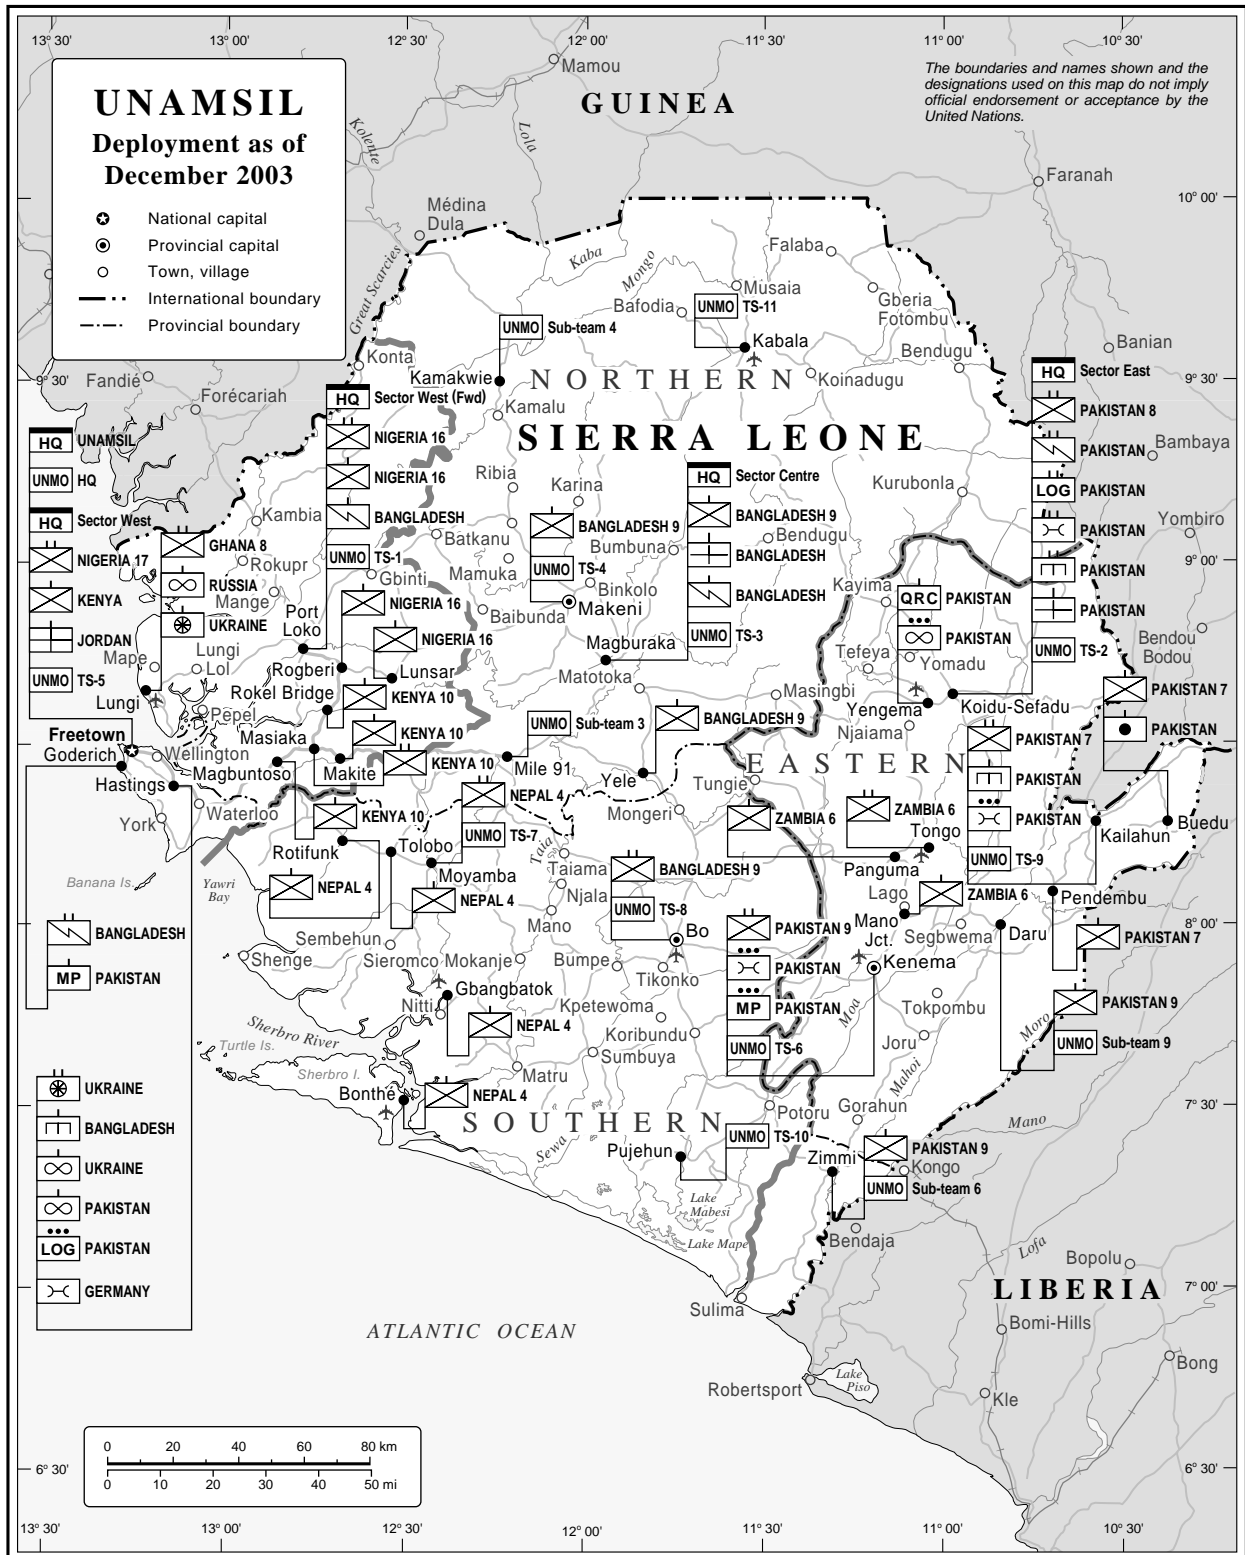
13° 30' 13° 00' 12° 30' 12° 00' 11° 30' 11° 00' 10° 30'

UNAMSIL
Deployment as of
December 2003

National capital
Provincial capital
Town, village
International boundary
Provincial boundary

The boundaries and names shown and the designations used on this map do not imply official endorsement or acceptance by the United Nations.

GUINEA

Mamou
Kolente
Lola
Faranah
10° 00'
Médina Dula
Kaba
Mongo
Falaba
Musaia
Bafodia
UNMO TS-11
Gberia Fotombu
Great Scarcies
UNMO Sub-team 4
Kabala
Banian
Bendugu
Konta
Kamakwie
NORTHERN
Koinadugu
HQ Sector East
9° 30'
Fandié
Forécariah
HQ Sector West (Fwd)
Kamalu
PAKISTAN 8
NIGERIA 16
SIERRA LEONE
HQ UNAMSIL
PAKISTAN
Bambaya
UNMO HQ
NIGERIA 16
Ribia
HQ Sector Centre
Kurubonla
LOG PAKISTAN
Karina
HQ Sector West
Kambia
BANGLADESH
BANGLADESH 9
BANGLADESH 9
PAKISTAN
Yombiro
GHANA 8
Batkanu
Bumbuna
Bendugu
NIGERIA 17
Rokupr
UNMO TS-1
BANGLADESH
PAKISTAN
9° 00'
RUSSIA
Gbinti
Mamuka
UNMO TS-4
Binkolo
Kayima
KENYA
Mange
NIGERIA 16
Baibunda
Makeni
BANGLADESH
QRC PAKISTAN
PAKISTAN
UKRAINE
Port Loko
JORDAN
Lungi
NIGERIA 16
PAKISTAN
Bendou Bodou
Mape
Lol
Rogberi
Lunsar
Magburaka
UNMO TS-3
Tefeya
UNMO TS-2
UNMO TS-5
Rokel Bridge
KENYA 10
Matotoka
Yomadu
Masingbi
PAKISTAN 7
Lungi
Pepel
KENYA 10
UNMO Sub-team 3
BANGLADESH 9
Yengema
Koidu-Sefadu
PAKISTAN
Freetown
Masiaka
Njaiama
PAKISTAN 7
Goderich
Wellington
Makite
KENYA 10
Mile 91
Yele
EASTERN
Magbuntoso
Tungie
PAKISTAN
Hastings
NEPAL 4
Mongeri
Buedu
York
Waterloo
KENYA 10
UNMO TS-7
ZAMBIA 6
ZAMBIA 6
PAKISTAN
Kailahun
Rotifunk
Tolobo
Taia
Tongo
UNMO TS-9
Banana Is.
Moyamba
Taiama
BANGLADESH 9
Panguma
NEPAL 4
Yawri Bay
NEPAL 4
Njala
UNMO TS-8
Lago
ZAMBIA 6
Pendembu
Mano
PAKISTAN 9
Mano Jct.
8° 00'
BANGLADESH
Sembehun
Bo
Segbwema
Daru
PAKISTAN 7
Shenge
Sieromco
Mokanje
Bumpe
PAKISTAN
Kenema
MP PAKISTAN
Tikonko
Gbangbatok
Nitti
Kpetewoma
MP PAKISTAN
Moa
Tokpombu
PAKISTAN 9
NEPAL 4
Sherbro River
Koribundu
Joru
Turtle Is.
Moro
UNMO Sub-team 9
Sumbuya
UNMO TS-6
Mahoi
Sherbro I.
UKRAINE
Matru
Bonthe
NEPAL 4
Potoru
Gorahun
7° 30'
BANGLADESH
SOUTHERN
Mano
UKRAINE
Sewa
UNMO TS-10
PAKISTAN 9
Pujehun
Zimmi
Kongo
PAKISTAN
UNMO Sub-team 6
LOG PAKISTAN
Lake Mabesi
Bendaja
Lake Mape
Lofa
GERMANY
Bopolu
LIBERIA
7° 00'
Sulima
ATLANTIC OCEAN
Bomi-Hills
Bong
Lake Piso
Robertsport
Kle
0 20 40 60 80 km
0 10 20 30 40 50 mi
6° 30'
6° 30'
13° 30' 13° 00' 12° 30' 12° 00' 11° 30' 11° 00' 10° 30'